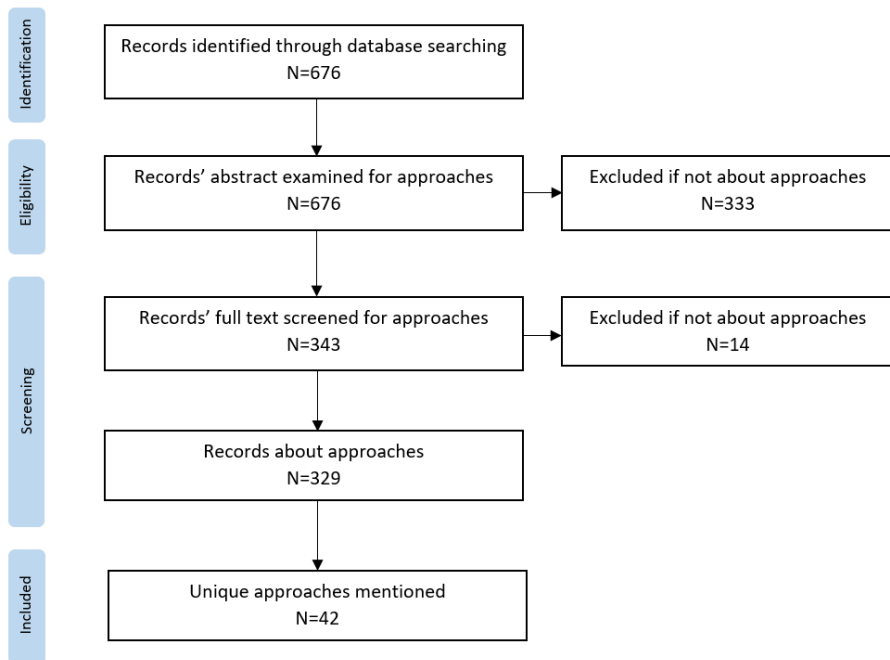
Identification

Records identified through database searching
N=676

Eligibility

Records' abstract examined for approaches
N=676

Excluded if not about approaches
N=333

Screening

Records' full text screened for approaches
N=343

Excluded if not about approaches
N=14

Records about approaches
N=329

Included

Unique approaches mentioned
N=42